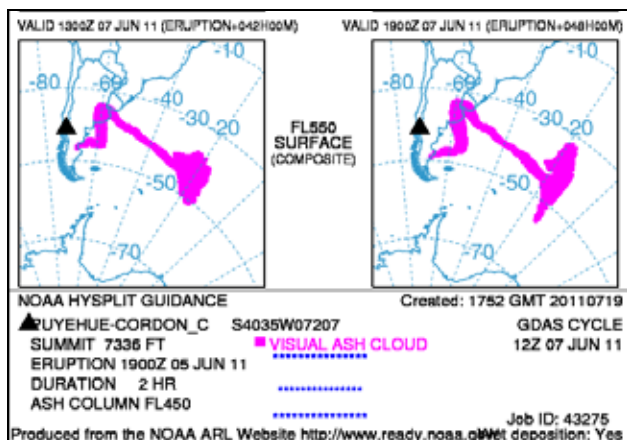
VALID 1300Z 07 JUN 11 (ERUPTION+042H00M)

VALID 1900Z 07 JUN 11 (ERUPTION+048H00M)

-80
-60
-40
-30
-20
-10
-50
-70

FL550
SURFACE
(COMPOSITE)

-80
-60
-40
-30
-20
-10
-50
-70

NOAA HYSPLIT GUIDANCE

Created: 1752 GMT 20110719

PUYEHUE-CORDON_C S4035W07207

GDAS CYCLE

SUMMIT 7336 FT

VISUAL ASH CLOUD

12Z 07 JUN 11

ERUPTION 1900Z 05 JUN 11

DURATION 2 HR

ASH COLUMN FL450

Job ID: 43275

Produced from the NOAA ARL Website http://www.ready.noaa.gov Wet deposition: Yes